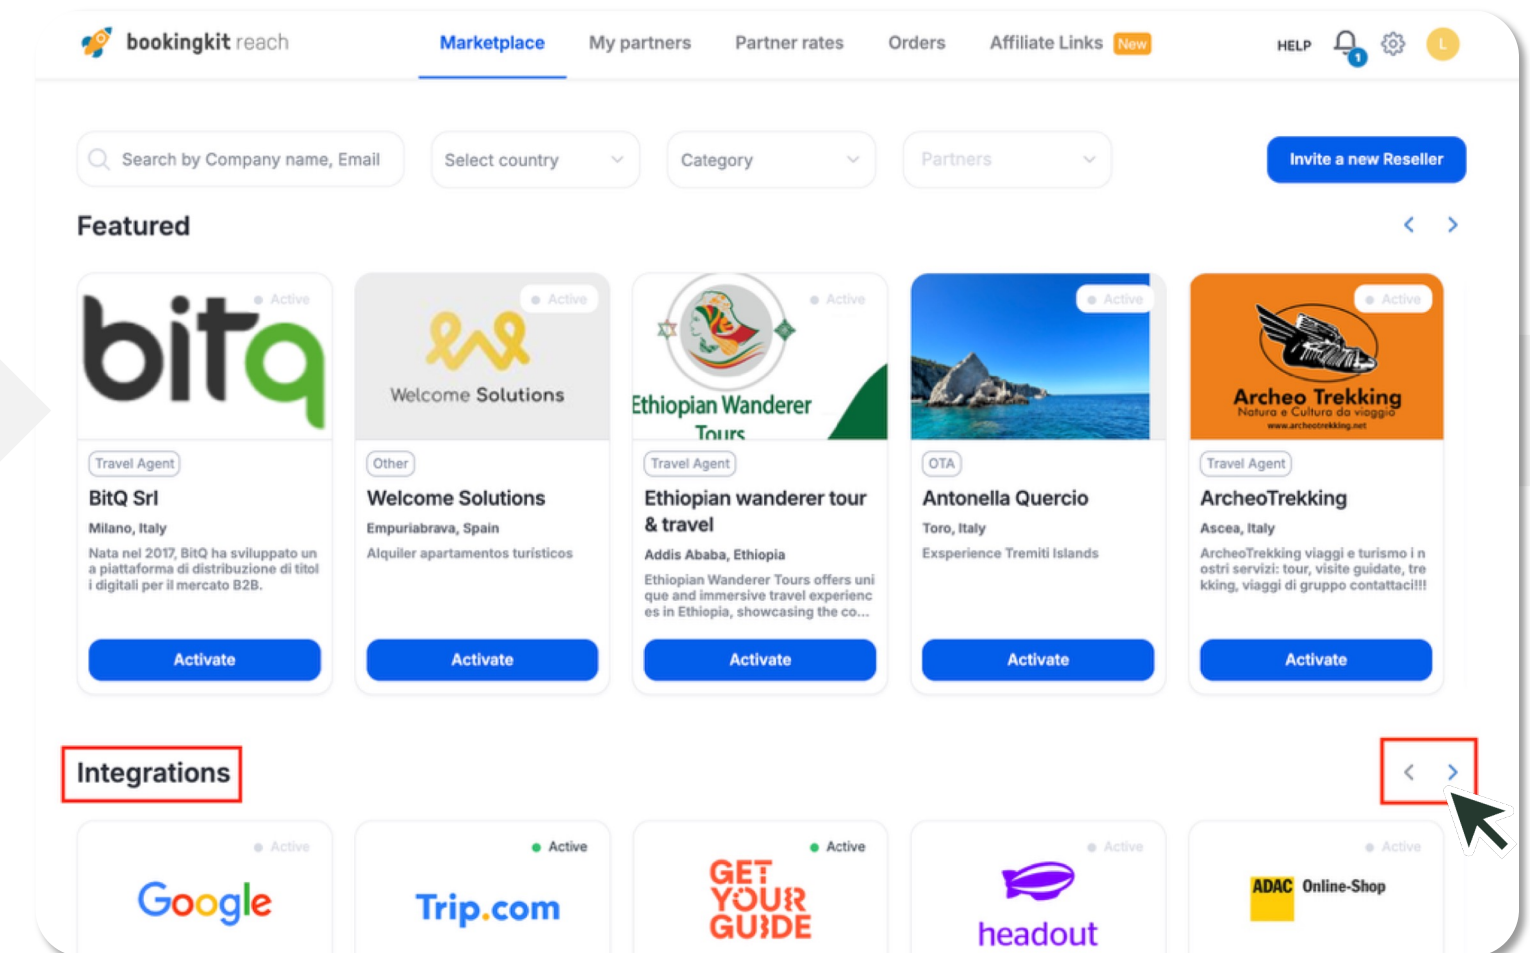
bookingkit reach

Marketplace My partners Partner rates Orders Affiliate Links New HELP 1 L

Search by Company name, Email
Select country
Category
Partners
Invite a new Reseller

Featured

Active
bitq
Travel Agent
BitQ Srl
Milano, Italy
Nata nel 2017, BitQ ha sviluppato una piattaforma di distribuzione di titoli digitali per il mercato B2B.
Activate

Active
Welcome Solutions
Other
Welcome Solutions
Empuriabrava, Spain
Alquiler apartamentos turísticos
Activate

Active
Ethiopian Wanderer Tours
Travel Agent
Ethiopian wanderer tour & travel
Addis Ababa, Ethiopia
Ethiopian Wanderer Tours offers unique and immersive travel experiences in Ethiopia, showcasing the co...
Activate

Active
OTA
Antonella Quercio
Toro, Italy
Exsperience Tremiti Islands
Activate

Active
Archeo Trekking
Natura e Cultura da viaggio
www.archeotrekking.net
Travel Agent
ArcheoTrekking
Ascea, Italy
ArcheoTrekking viaggi e turismo i nostri servizi: tour, visite guidate, trekking, viaggi di gruppo contattaci!!!
Activate

Integrations

Active
Google

Active
Trip.com

Active
GET YOUR GUIDE

Active
headout

Active
ADAC Online-Shop